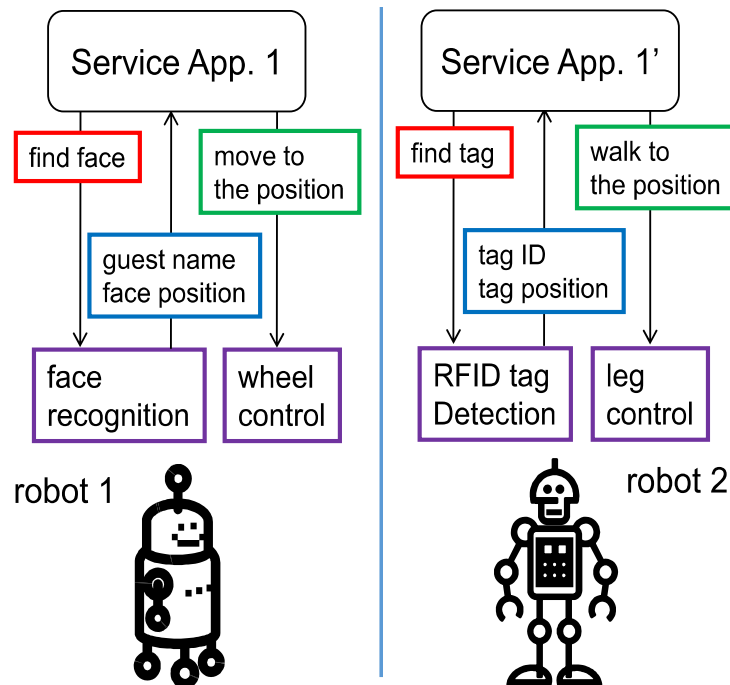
Service App. 1

find face

move to the position

guest name face position

face recognition

wheel control

robot 1

Service App. 1’

find tag

walk to the position

tag ID tag position

RFID tag Detection

leg control

robot 2